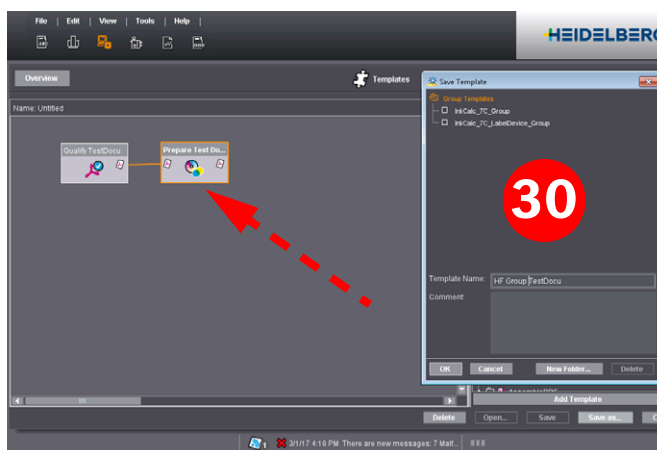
File | Edit | View | Tools | Help

HEIDELBERG

Overview

Templates

Name: Untitled

Qualify TestDocu

Prepare Test Do...

30

Save Template

Group Templates

IniCalc_7C_Group

IniCalc_7C_LabelDevice_Group

Template Name: HF Group TestDocu

Comment

OK Cancel New Folder... Delete

Add Template

Delete Open... Save Save as...

2/1/17 4:10 PM There are new messages: 7 Malf...